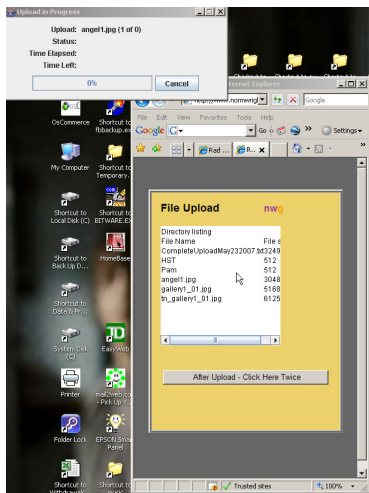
Upload in Progress

Upload: angel1.jpg (1 of 0)
Status:
Time Elapsed:
Time Left:

0%

Cancel

OsCommerce
Shortcut to fbbackup.ex
My Computer
Shortcut to Temporary...
Shortcut to Local Disk (C)
Shortcut to BITWARE.EX
Shortcut to Back Up D...
HomeBase
Shortcut to Data & Pr...
System Disk (C)
EasyWeb
Printer
mail2web.co - Pick Up Y...
Folder Lock
EPSON Sma Panel
Shortcut to
Shortcut to

ternet Explorer
http://www.nomwig
Google
File Edit View Favorites Tools Help
Google G
Go
Settings
Rad
R...

File Upload
nwg

Directory listing
File Name | File s
CompleteUploadMay232007.txt | 3249
HST | 512
Pam | 512
angel1.jpg | 3048
gallery1_01.jpg | 5168
tn_gallery1_01.jpg | 6125

After Upload - Click Here Twice

Trusted sites
100%